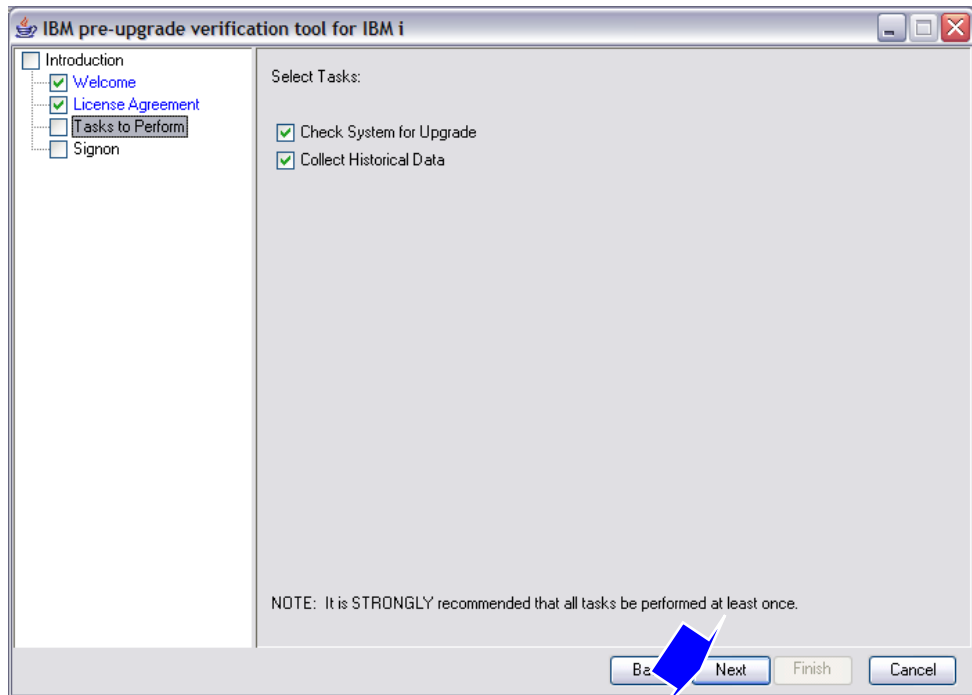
IBM pre-upgrade verification tool for IBM i

Introduction
Welcome
License Agreement
Tasks to Perform
Signon

Select Tasks:

Check System for Upgrade
Collect Historical Data

NOTE: It is STRONGLY recommended that all tasks be performed at least once.

Ba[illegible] Next Finish Cancel